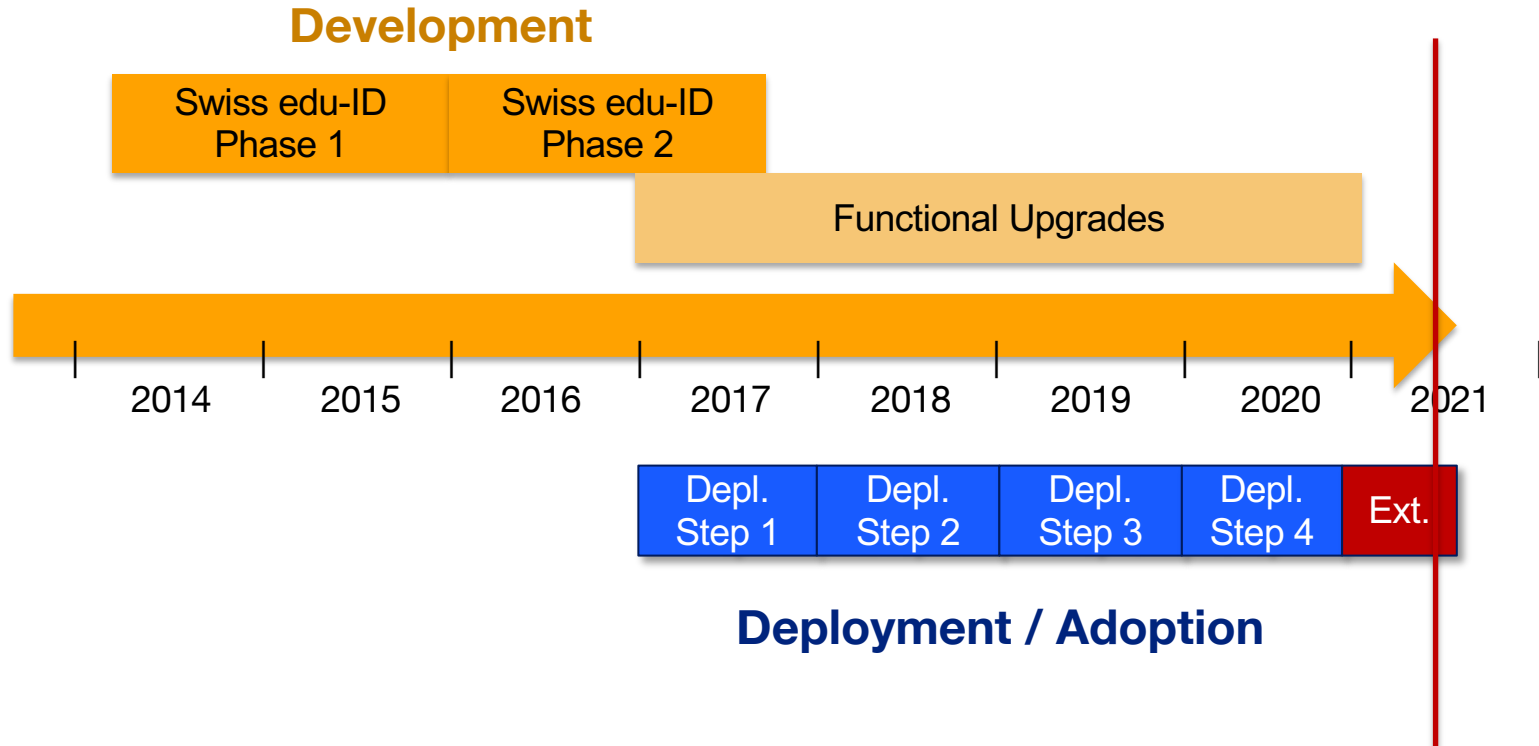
Development

Swiss edu-ID Phase 1

Swiss edu-ID Phase 2

Functional Upgrades

2014
2015
2016
2017
2018
2019
2020
2021

Depl. Step 1

Depl. Step 2

Depl. Step 3

Depl. Step 4

Ext.

Deployment / Adoption